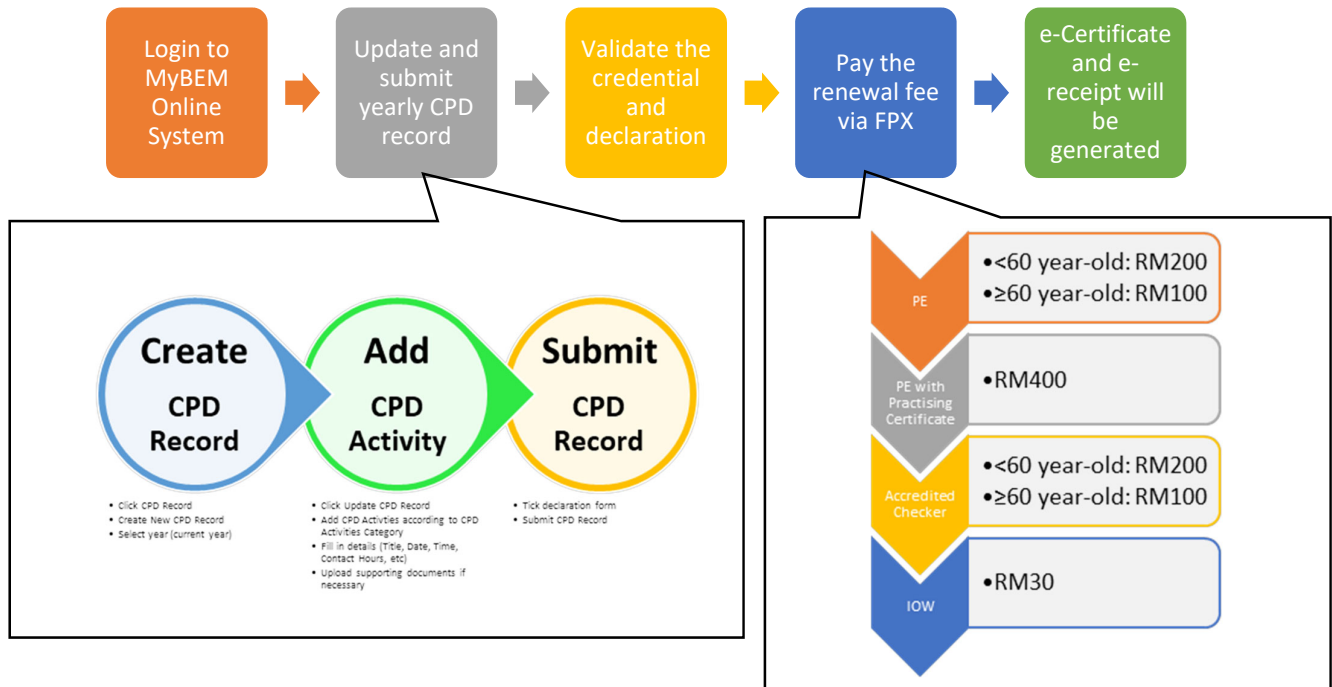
Login to MyBEM Online System

Update and submit yearly CPD record

Validate the credential and declaration

Pay the renewal fee via FPX

e-Certificate and e-receipt will be generated

Create CPD Record

Add CPD Activity

Submit CPD Record

- Click CPD Record
- Create New CPD Record
- Select year (current year)

- Click Update CPD Record
- Add CPD Activties according to CPD Activities Category
- Fill in details (Title, Date, Time, Contact Hours, etc)
- Upload supporting documents if necessary

- Tick declaration form
- Submit CPD Record

PE
- <60 year-old: RM200
- ≥60 year-old: RM100

PE with Practising Certificate
- RM400

Accredited Checker
- <60 year-old: RM200
- ≥60 year-old: RM100

IOW
- RM30